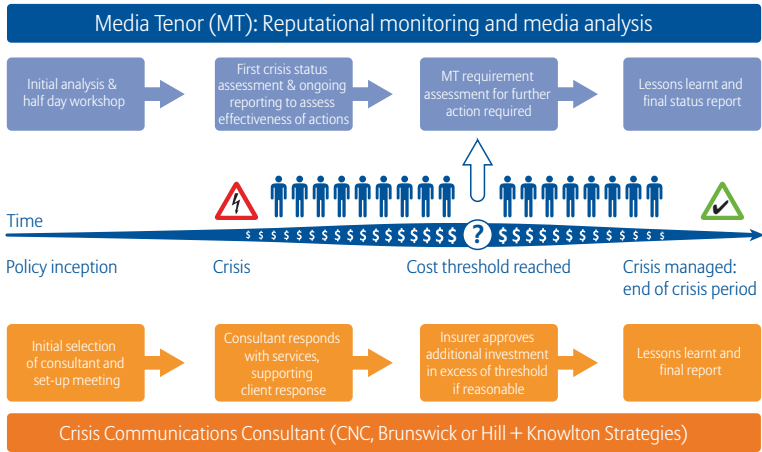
Media Tenor (MT): Reputational monitoring and media analysis

Initial analysis & half day workshop

First crisis status assessment & ongoing reporting to assess effectiveness of actions

MT requirement assessment for further action required

Lessons learnt and final status report

Time

$ $ $ $ $ $ $ $ $ $ $ $ $ $ $ $ $ $ ? $ $ $ $ $ $ $ $ $ $ $ $ $ $ $ $ $ $

Policy inception

Crisis

Cost threshold reached

Crisis managed: end of crisis period

Initial selection of consultant and set-up meeting

Consultant responds with services, supporting client response

Insurer approves additional investment in excess of threshold if reasonable

Lessons learnt and final report

Crisis Communications Consultant (CNC, Brunswick or Hill + Knowlton Strategies)